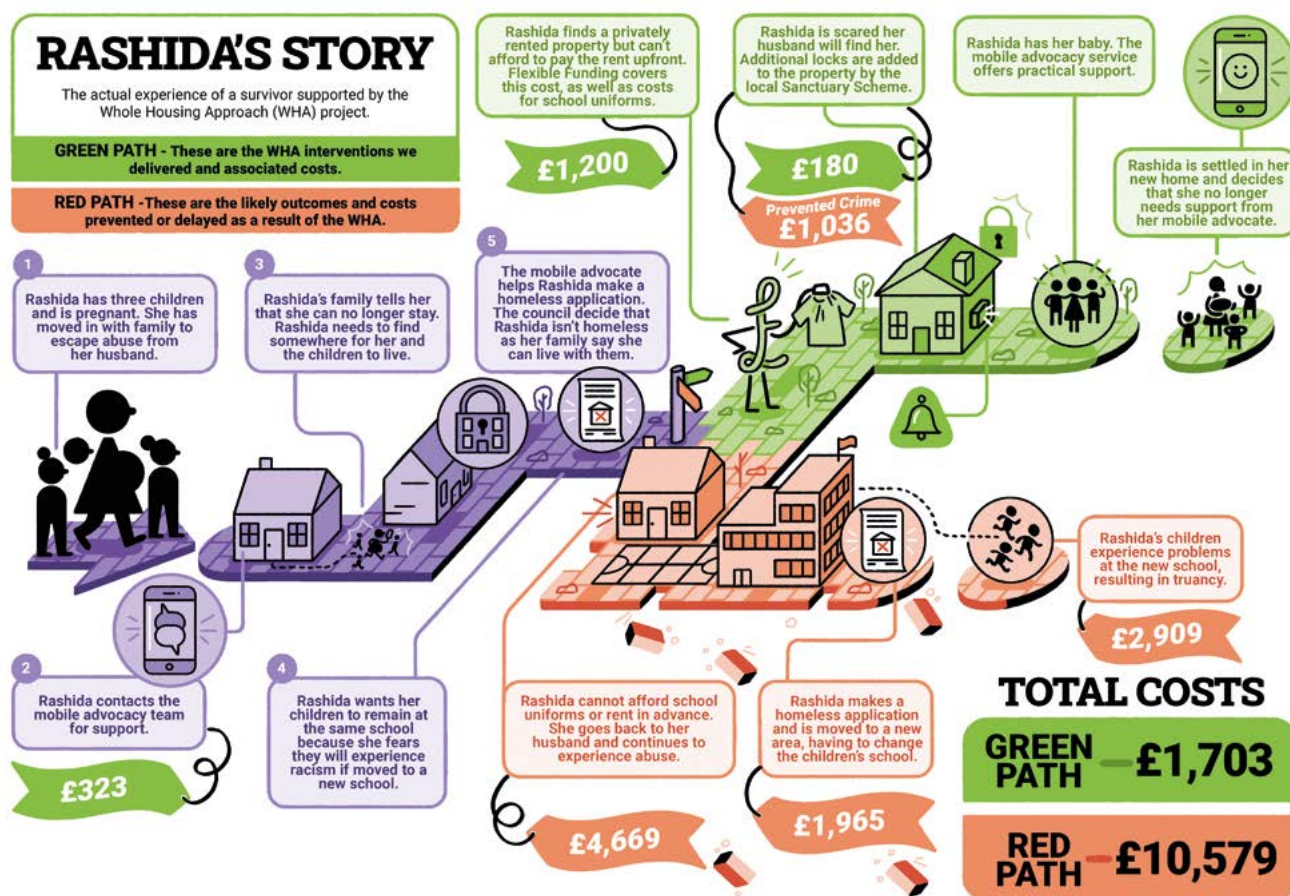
RASHIDA'S STORY

The actual experience of a survivor supported by the Whole Housing Approach (WHA) project.

GREEN PATH - These are the WHA interventions we delivered and associated costs.

RED PATH -These are the likely outcomes and costs prevented or delayed as a result of the WHA.

Rashida finds a privately rented property but can't afford to pay the rent upfront. Flexible Funding covers this cost, as well as costs for school uniforms.

£1,200

Rashida is scared her husband will find her. Additional locks are added to the property by the local Sanctuary Scheme.

£180

Prevented Crime
£1,036

Rashida has her baby. The mobile advocacy service offers practical support.

Rashida is settled in her new home and decides that she no longer needs support from her mobile advocate.

1
Rashida has three children and is pregnant. She has moved in with family to escape abuse from her husband.

3
Rashida's family tells her that she can no longer stay. Rashida needs to find somewhere for her and the children to live.

5
The mobile advocate helps Rashida make a homeless application. The council decide that Rashida isn't homeless as her family say she can live with them.

2
Rashida contacts the mobile advocacy team for support.

£323

4
Rashida wants her children to remain at the same school because she fears they will experience racism if moved to a new school.

Rashida cannot afford school uniforms or rent in advance. She goes back to her husband and continues to experience abuse.

£4,669

Rashida makes a homeless application and is moved to a new area, having to change the children's school.

£1,965

Rashida's children experience problems at the new school, resulting in truancy.

£2,909

TOTAL COSTS

GREEN PATH £1,703

RED PATH £10,579